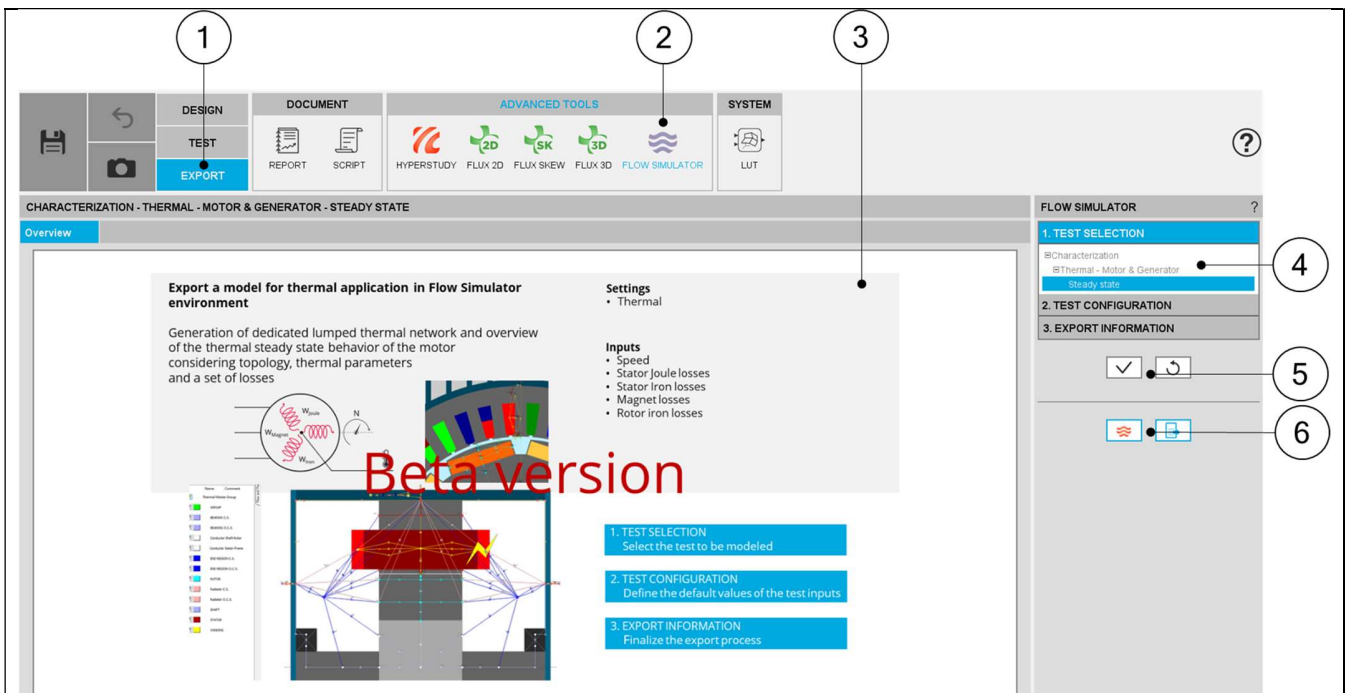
1
2
3

DESIGN
TEST
EXPORT

DOCUMENT
REPORT
SCRIPT

ADVANCED TOOLS
HYPERSTUDY
FLUX 2D
FLUX SKEW
FLUX 3D
FLOW SIMULATOR

SYSTEM
LUT

?

CHARACTERIZATION - THERMAL - MOTOR & GENERATOR - STEADY STATE

Overview

Export a model for thermal application in Flow Simulator environment

Generation of dedicated lumped thermal network and overview of the thermal steady state behavior of the motor considering topology, thermal parameters and a set of losses

$W_{Joule}$
$W_{Magnet}$
$W_{Iron}$
N

Settings
• Thermal

Inputs
• Speed
• Stator Joule losses
• Stator Iron losses
• Magnet losses
• Rotor iron losses

Beta version

1. TEST SELECTION
Select the test to be modeled

2. TEST CONFIGURATION
Define the default values of the test inputs

3. EXPORT INFORMATION
Finalize the export process

FLOW SIMULATOR
?
1. TEST SELECTION
⊟Characterization
⊟Thermal - Motor & Generator
Steady state
2. TEST CONFIGURATION
3. EXPORT INFORMATION

4
5
6